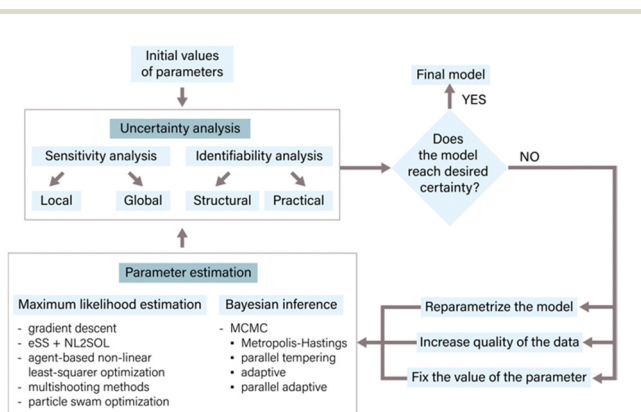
Initial values of parameters

Uncertainty analysis

Sensitivity analysis

Local

Global

Identifiability analysis

Structural

Practical

Does the model reach desired certainty?

YES

Final model

NO

Parameter estimation

Maximum likelihood estimation

- gradient descent
- eSS + NL2SOL
- agent-based non-linear least-squarer optimization
- multishooting methods
- particle swam optimization

Bayesian inference

- MCMC
• Metropolis-Hastings
• parallel tempering
• adaptive
• parallel adaptive

Reparametrize the model

Increase quality of the data

Fix the value of the parameter